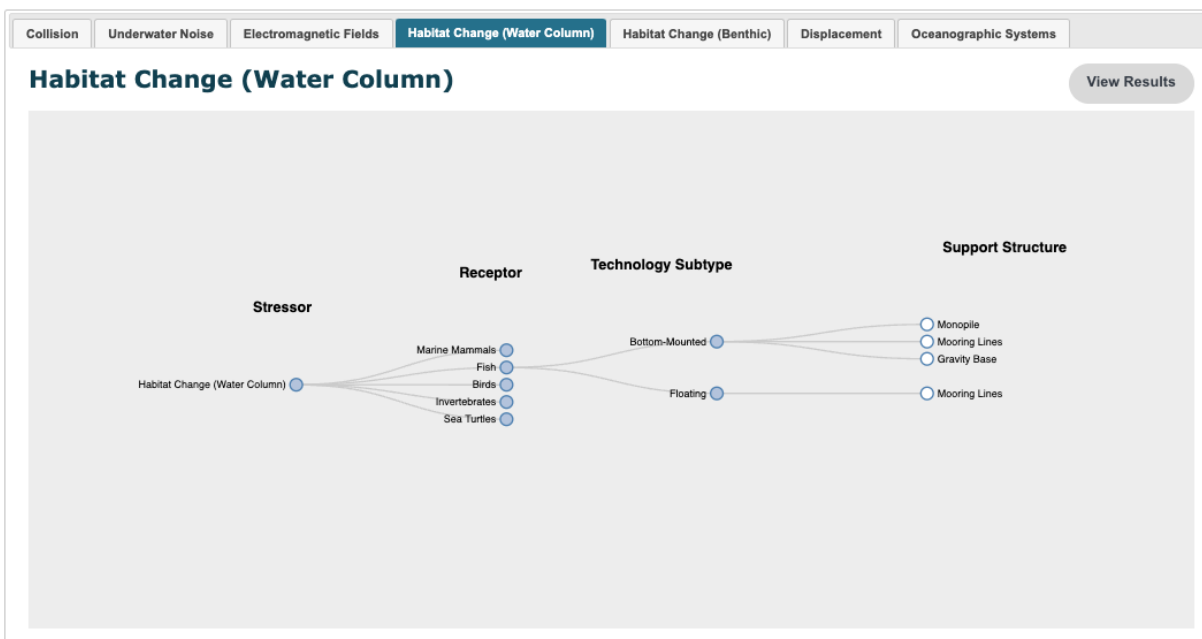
Collision | Underwater Noise | Electromagnetic Fields | Habitat Change (Water Column) | Habitat Change (Benthic) | Displacement | Oceanographic Systems

Habitat Change (Water Column)

View Results

Stressor

Receptor

Technology Subtype

Support Structure

Habitat Change (Water Column)

Marine Mammals
Fish
Birds
Invertebrates
Sea Turtles

Bottom-Mounted
Floating

Monopile
Mooring Lines
Gravity Base
Mooring Lines